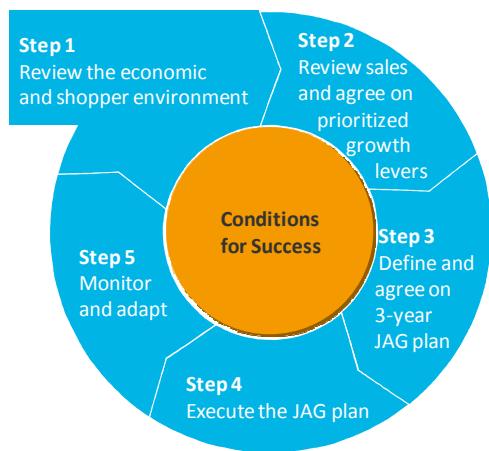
Step 1
Review the economic and shopper environment

Step 2
Review sales and agree on prioritized growth levers

Conditions for Success

Step 3
Define and agree on 3-year JAG plan

Step 4
Execute the JAG plan

Step 5
Monitor and adapt